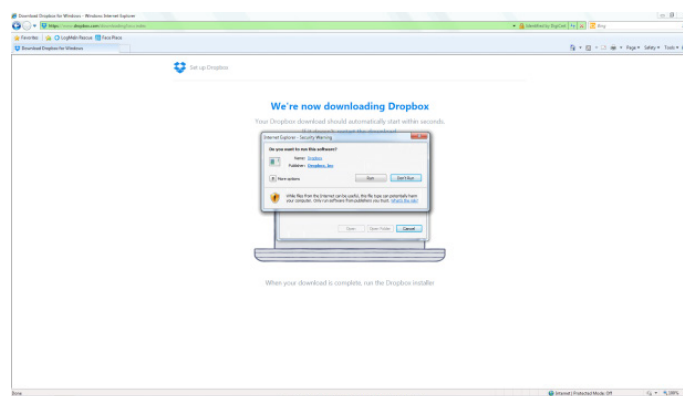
Download Dropbox for Windows - Windows Internet Explorer

https://www.dropbox.com/downloading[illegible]

Identified by DigiCert

Bing

Favorites

LogMeIn Rescue

Face Place

Download Dropbox for Windows

Page ▾ Safety ▾ Tools ▾

Set up Dropbox

We're now downloading Dropbox

Your Dropbox download should automatically start within seconds.

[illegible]

Internet Explorer - Security Warning

Do you want to run this software?

Name: Dropbox

Publisher: Dropbox, Inc

More options

Run

Don't Run

While files from the Internet can be useful, this file type can potentially harm your computer. Only run software from publishers you trust. What's the risk?

Open

Open Folder

Cancel

When your download is complete, run the Dropbox installer

Done

Internet | Protected Mode: Off

100%